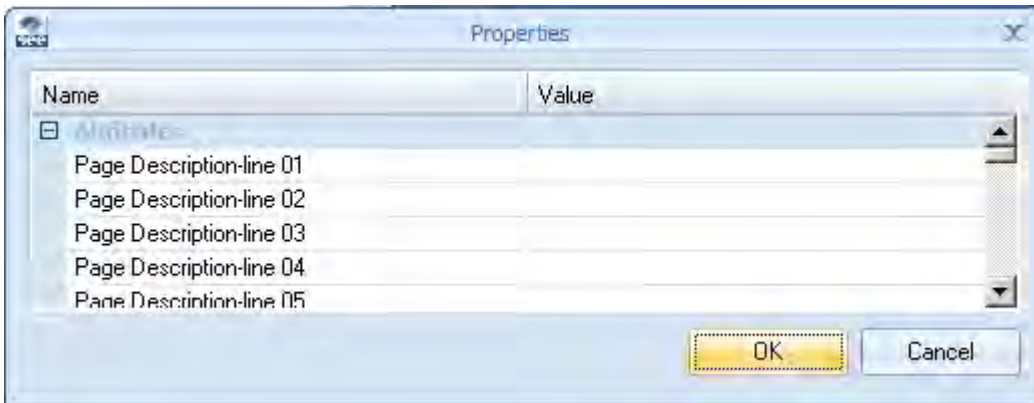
Properties

| Name | Value |
|---|---|
| ⊟ Attributes | |
| Page Description-line 01 | |
| Page Description-line 02 | |
| Page Description-line 03 | |
| Page Description-line 04 | |
| Page Description-line 05 | |

OK

Cancel